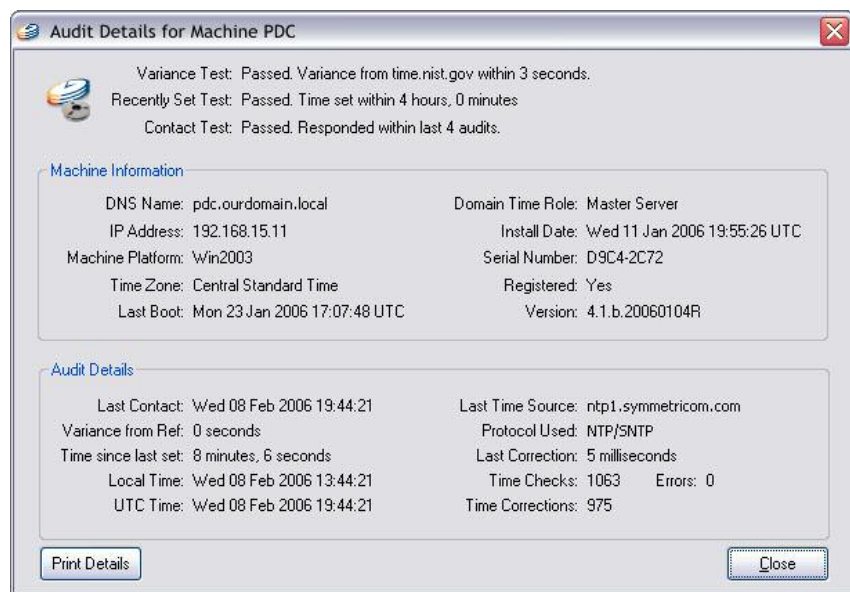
Audit Details for Machine PDC

Variance Test: Passed. Variance from time.nist.gov within 3 seconds.
Recently Set Test: Passed. Time set within 4 hours, 0 minutes
Contact Test: Passed. Responded within last 4 audits.

Machine Information

DNS Name: pdc.ourdomain.local
IP Address: 192.168.15.11
Machine Platform: Win2003
Time Zone: Central Standard Time
Last Boot: Mon 23 Jan 2006 17:07:48 UTC

Domain Time Role: Master Server
Install Date: Wed 11 Jan 2006 19:55:26 UTC
Serial Number: D9C4-2C72
Registered: Yes
Version: 4.1.b.20060104R

Audit Details

Last Contact: Wed 08 Feb 2006 19:44:21
Variance from Ref: 0 seconds
Time since last set: 8 minutes, 6 seconds
Local Time: Wed 08 Feb 2006 13:44:21
UTC Time: Wed 08 Feb 2006 19:44:21

Last Time Source: ntp1.symmetricom.com
Protocol Used: NTP/SNTP
Last Correction: 5 milliseconds
Time Checks: 1063 Errors: 0
Time Corrections: 975

Print Details
Close